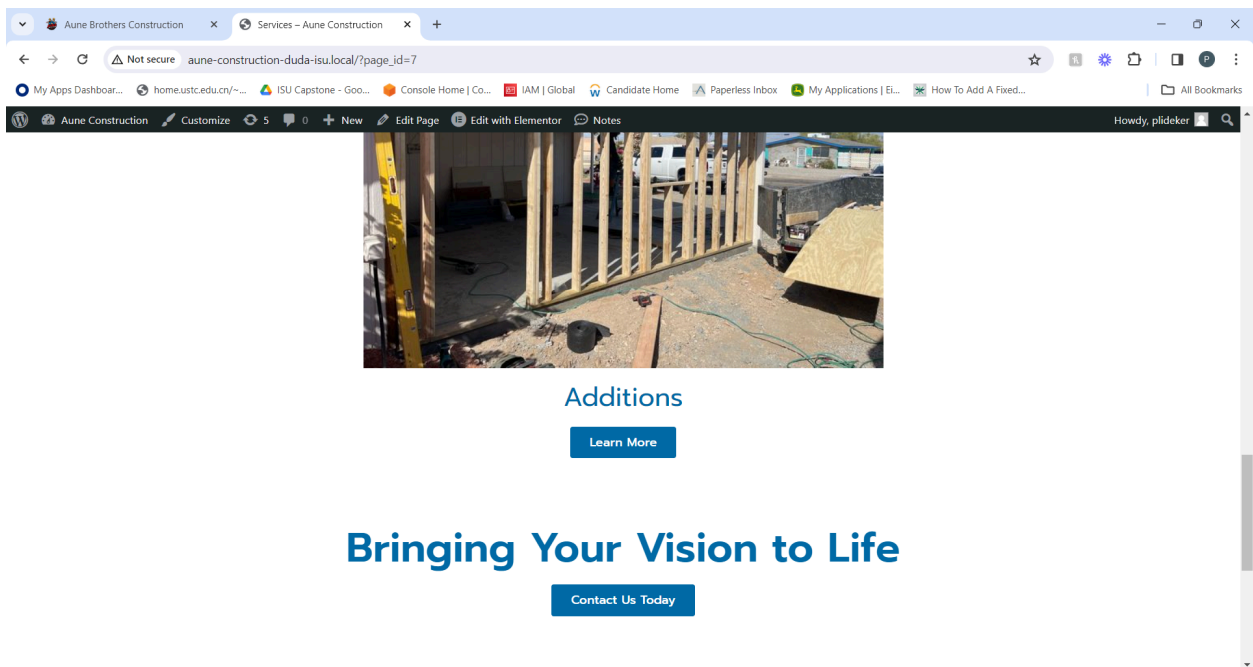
Aune Brothers Construction
Services – Aune Construction
Not secure aune-construction-duda-isu.local/?page_id=7
My Apps Dashboar... home.ustc.edu.cn/~... ISU Capstone - Goo... Console Home | Co... IAM | Global Candidate Home Paperless Inbox My Applications | Ei... How To Add A Fixed...
All Bookmarks
Aune Construction Customize 5 0 New Edit Page Edit with Elementor Notes
Howdy, plideker

Additions

Learn More

Bringing Your Vision to Life

Contact Us Today